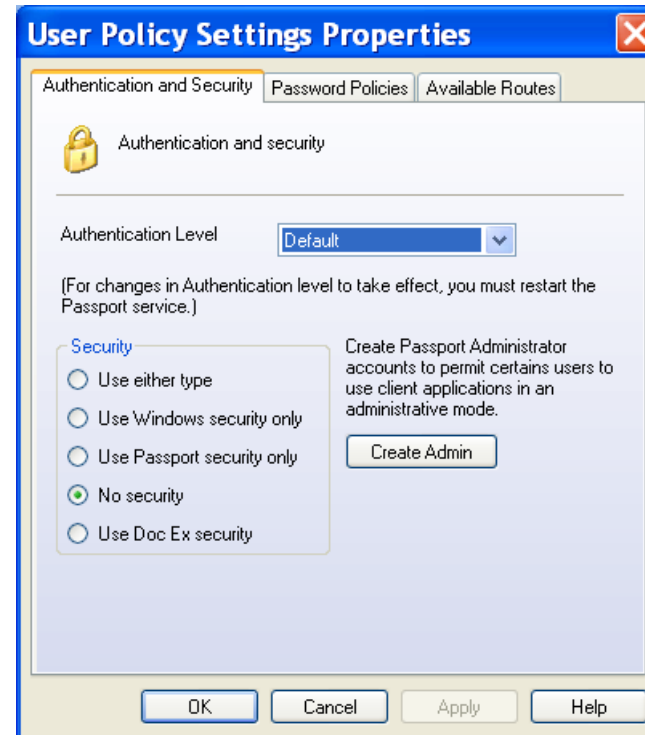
User Policy Settings Properties

Authentication and Security | Password Policies | Available Routes

Authentication and security

Authentication Level Default

(For changes in Authentication level to take effect, you must restart the Passport service.)

Security
Use either type
Use Windows security only
Use Passport security only
No security
Use Doc Ex security

Create Passport Administrator accounts to permit certains users to use client applications in an administrative mode.

Create Admin

OK Cancel Apply Help